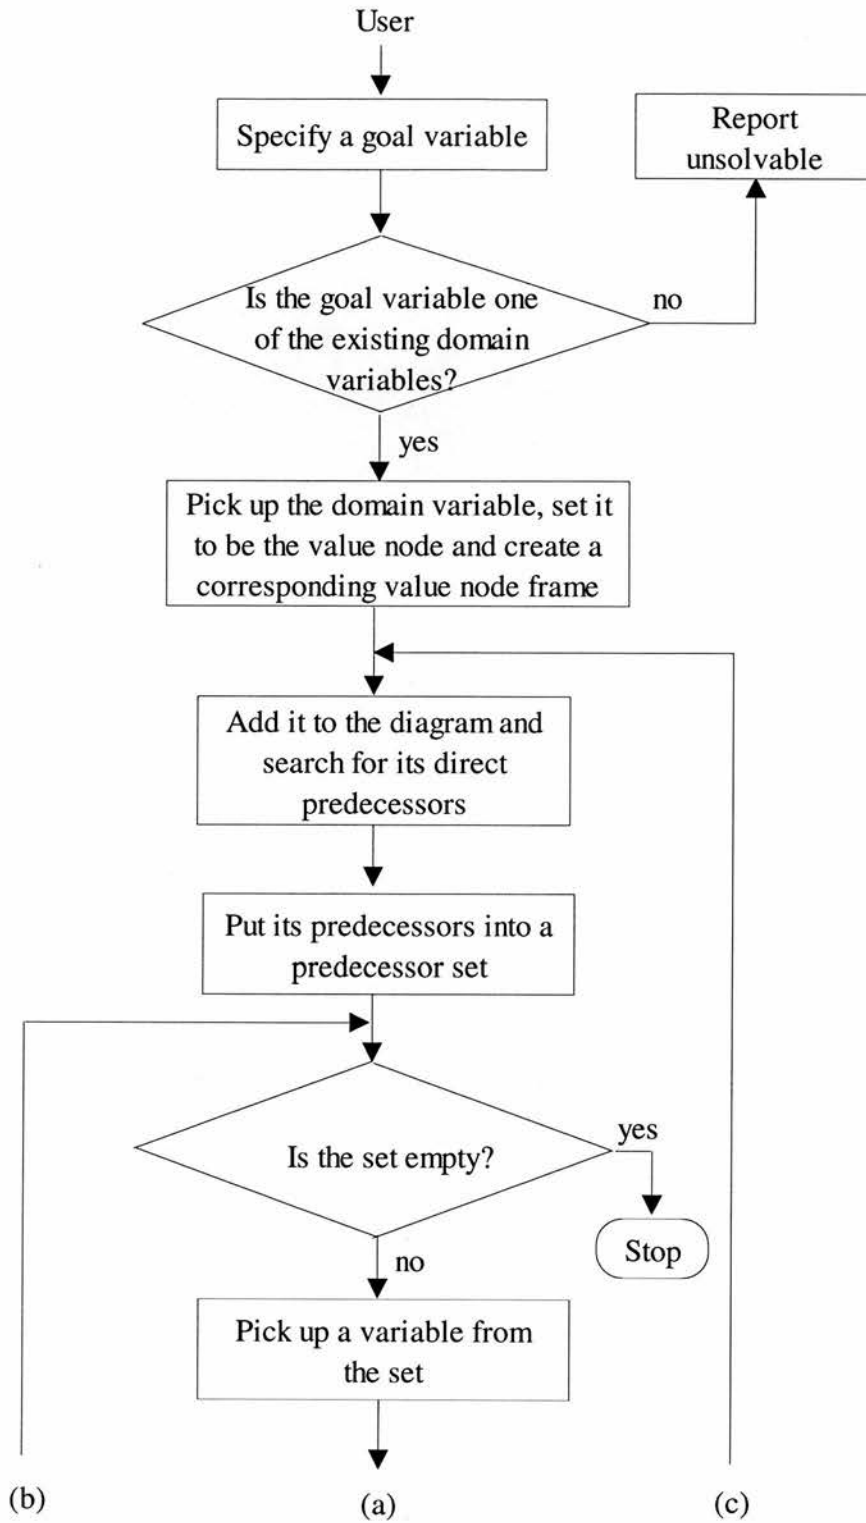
User

Specify a goal variable

Report unsolvable

Is the goal variable one of the existing domain variables?

no

yes

Pick up the domain variable, set it to be the value node and create a corresponding value node frame

Add it to the diagram and search for its direct predecessors

Put its predecessors into a predecessor set

Is the set empty?

yes

Stop

no

Pick up a variable from the set

(b)

(a)

(c)